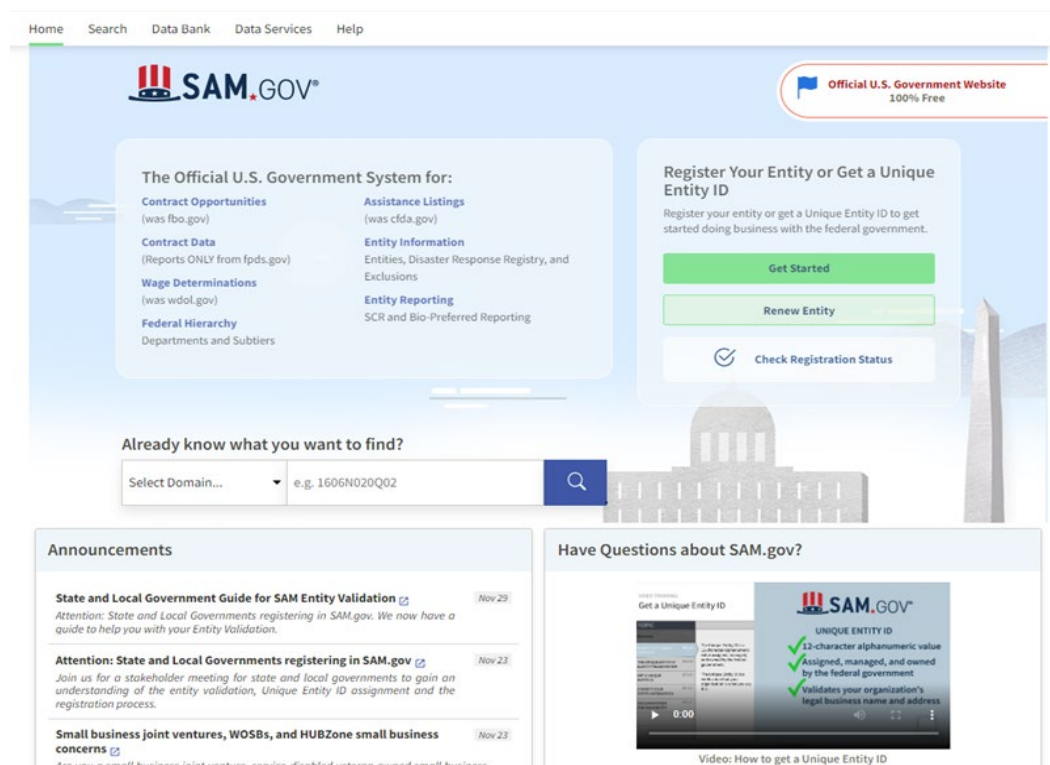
Home Search Data Bank Data Services Help

SAM.GOV®

Official U.S. Government Website
100% Free

The Official U.S. Government System for:

Contract Opportunities
(was fbo.gov)

Contract Data
(Reports ONLY from fpds.gov)

Wage Determinations
(was wdol.gov)

Federal Hierarchy
Departments and Subtiers

Assistance Listings
(was cfda.gov)

Entity Information
Entities, Disaster Response Registry, and Exclusions

Entity Reporting
SCR and Bio-Preferred Reporting

Register Your Entity or Get a Unique Entity ID

Register your entity or get a Unique Entity ID to get started doing business with the federal government.

Get Started

Renew Entity

Check Registration Status

Already know what you want to find?

Select Domain...

e.g. 1606N020Q02

Announcements

State and Local Government Guide for SAM Entity Validation
Nov 29
Attention: State and Local Governments registering in SAM.gov. We now have a guide to help you with your Entity Validation.

Attention: State and Local Governments registering in SAM.gov
Nov 23
Join us for a stakeholder meeting for state and local governments to gain an understanding of the entity validation, Unique Entity ID assignment and the registration process.

Small business joint ventures, WOSBs, and HUBZone small business concerns
Nov 23
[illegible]

Have Questions about SAM.gov?

Get a Unique Entity ID

SAM.GOV®

UNIQUE ENTITY ID
12-character alphanumeric value
Assigned, managed, and owned by the federal government
Validates your organization's legal business name and address

0:00

Video: How to get a Unique Entity ID